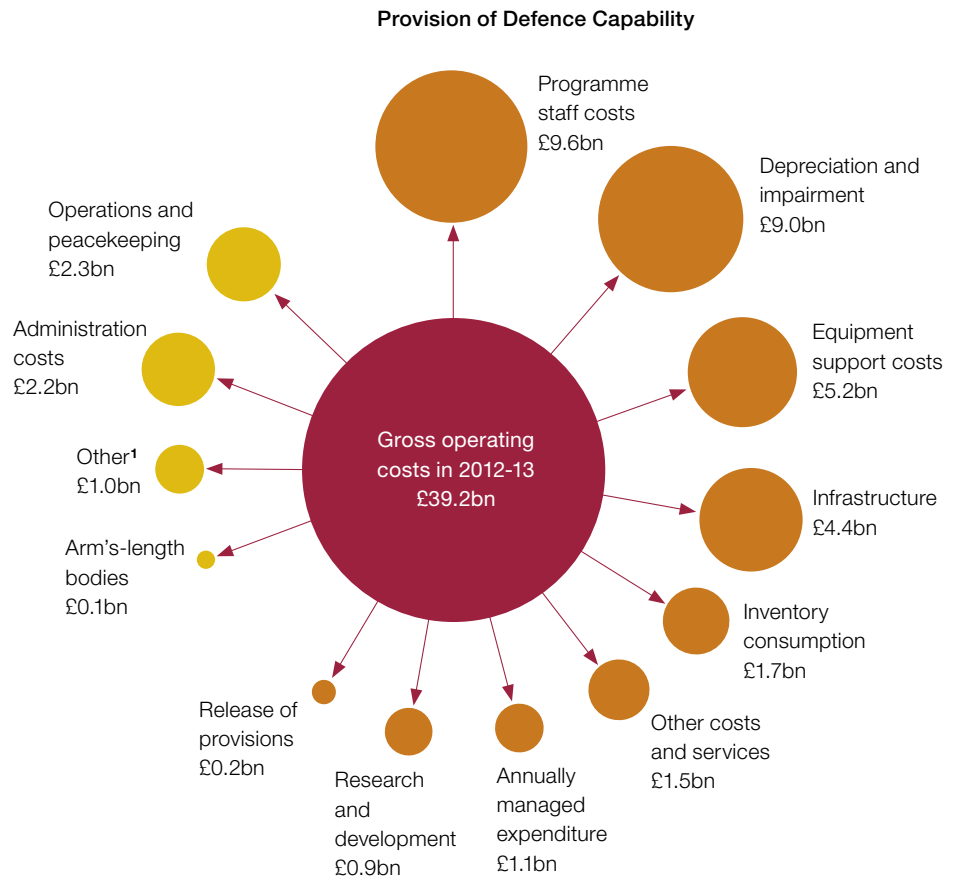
Provision of Defence Capability

Gross operating costs in 2012-13 £39.2bn

Programme staff costs £9.6bn

Depreciation and impairment £9.0bn

Equipment support costs £5.2bn

Infrastructure £4.4bn

Inventory consumption £1.7bn

Other costs and services £1.5bn

Annually managed expenditure £1.1bn

Research and development £0.9bn

Release of provisions £0.2bn

Arm's-length bodies £0.1bn

Other$^1$ £1.0bn

Administration costs £2.2bn

Operations and peacekeeping £2.3bn